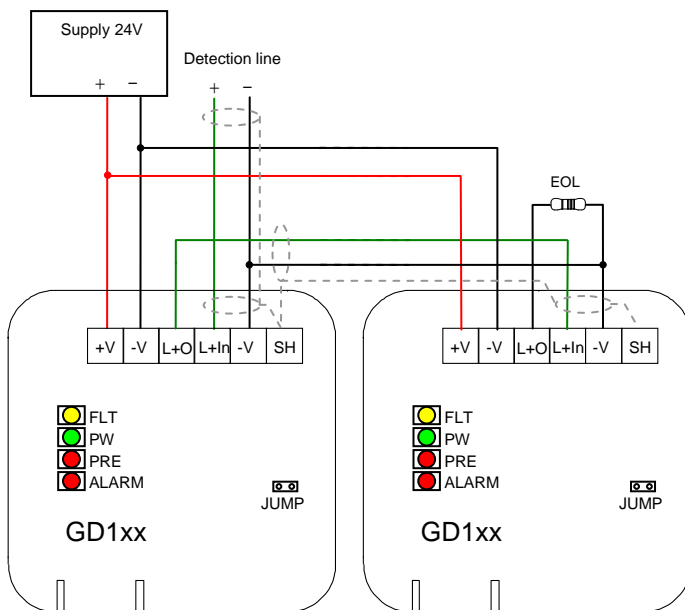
Supply 24V

+ −

Detection line

+ −

EOL

| +V | -V | L+O | L+In | -V | SH |
|---|---|---|---|---|---|

FLT
PW
PRE
ALARM

JUMP

GD1xx

| +V | -V | L+O | L+In | -V | SH |
|---|---|---|---|---|---|

FLT
PW
PRE
ALARM

JUMP

GD1xx